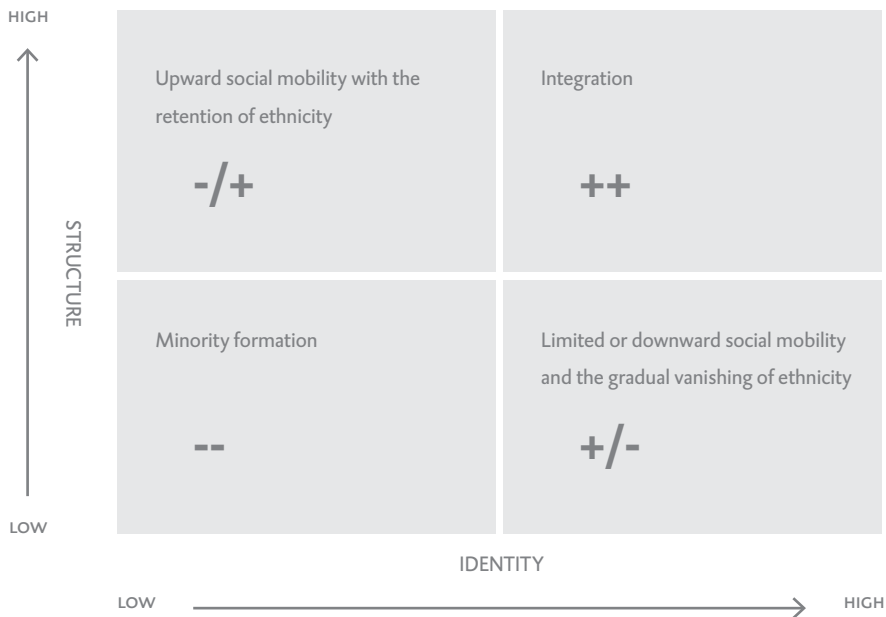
HIGH

STRUCTURE

LOW

Upward social mobility with the retention of ethnicity

-/+

Integration

++

Minority formation

--

Limited or downward social mobility and the gradual vanishing of ethnicity

+/-

IDENTITY

LOW

HIGH